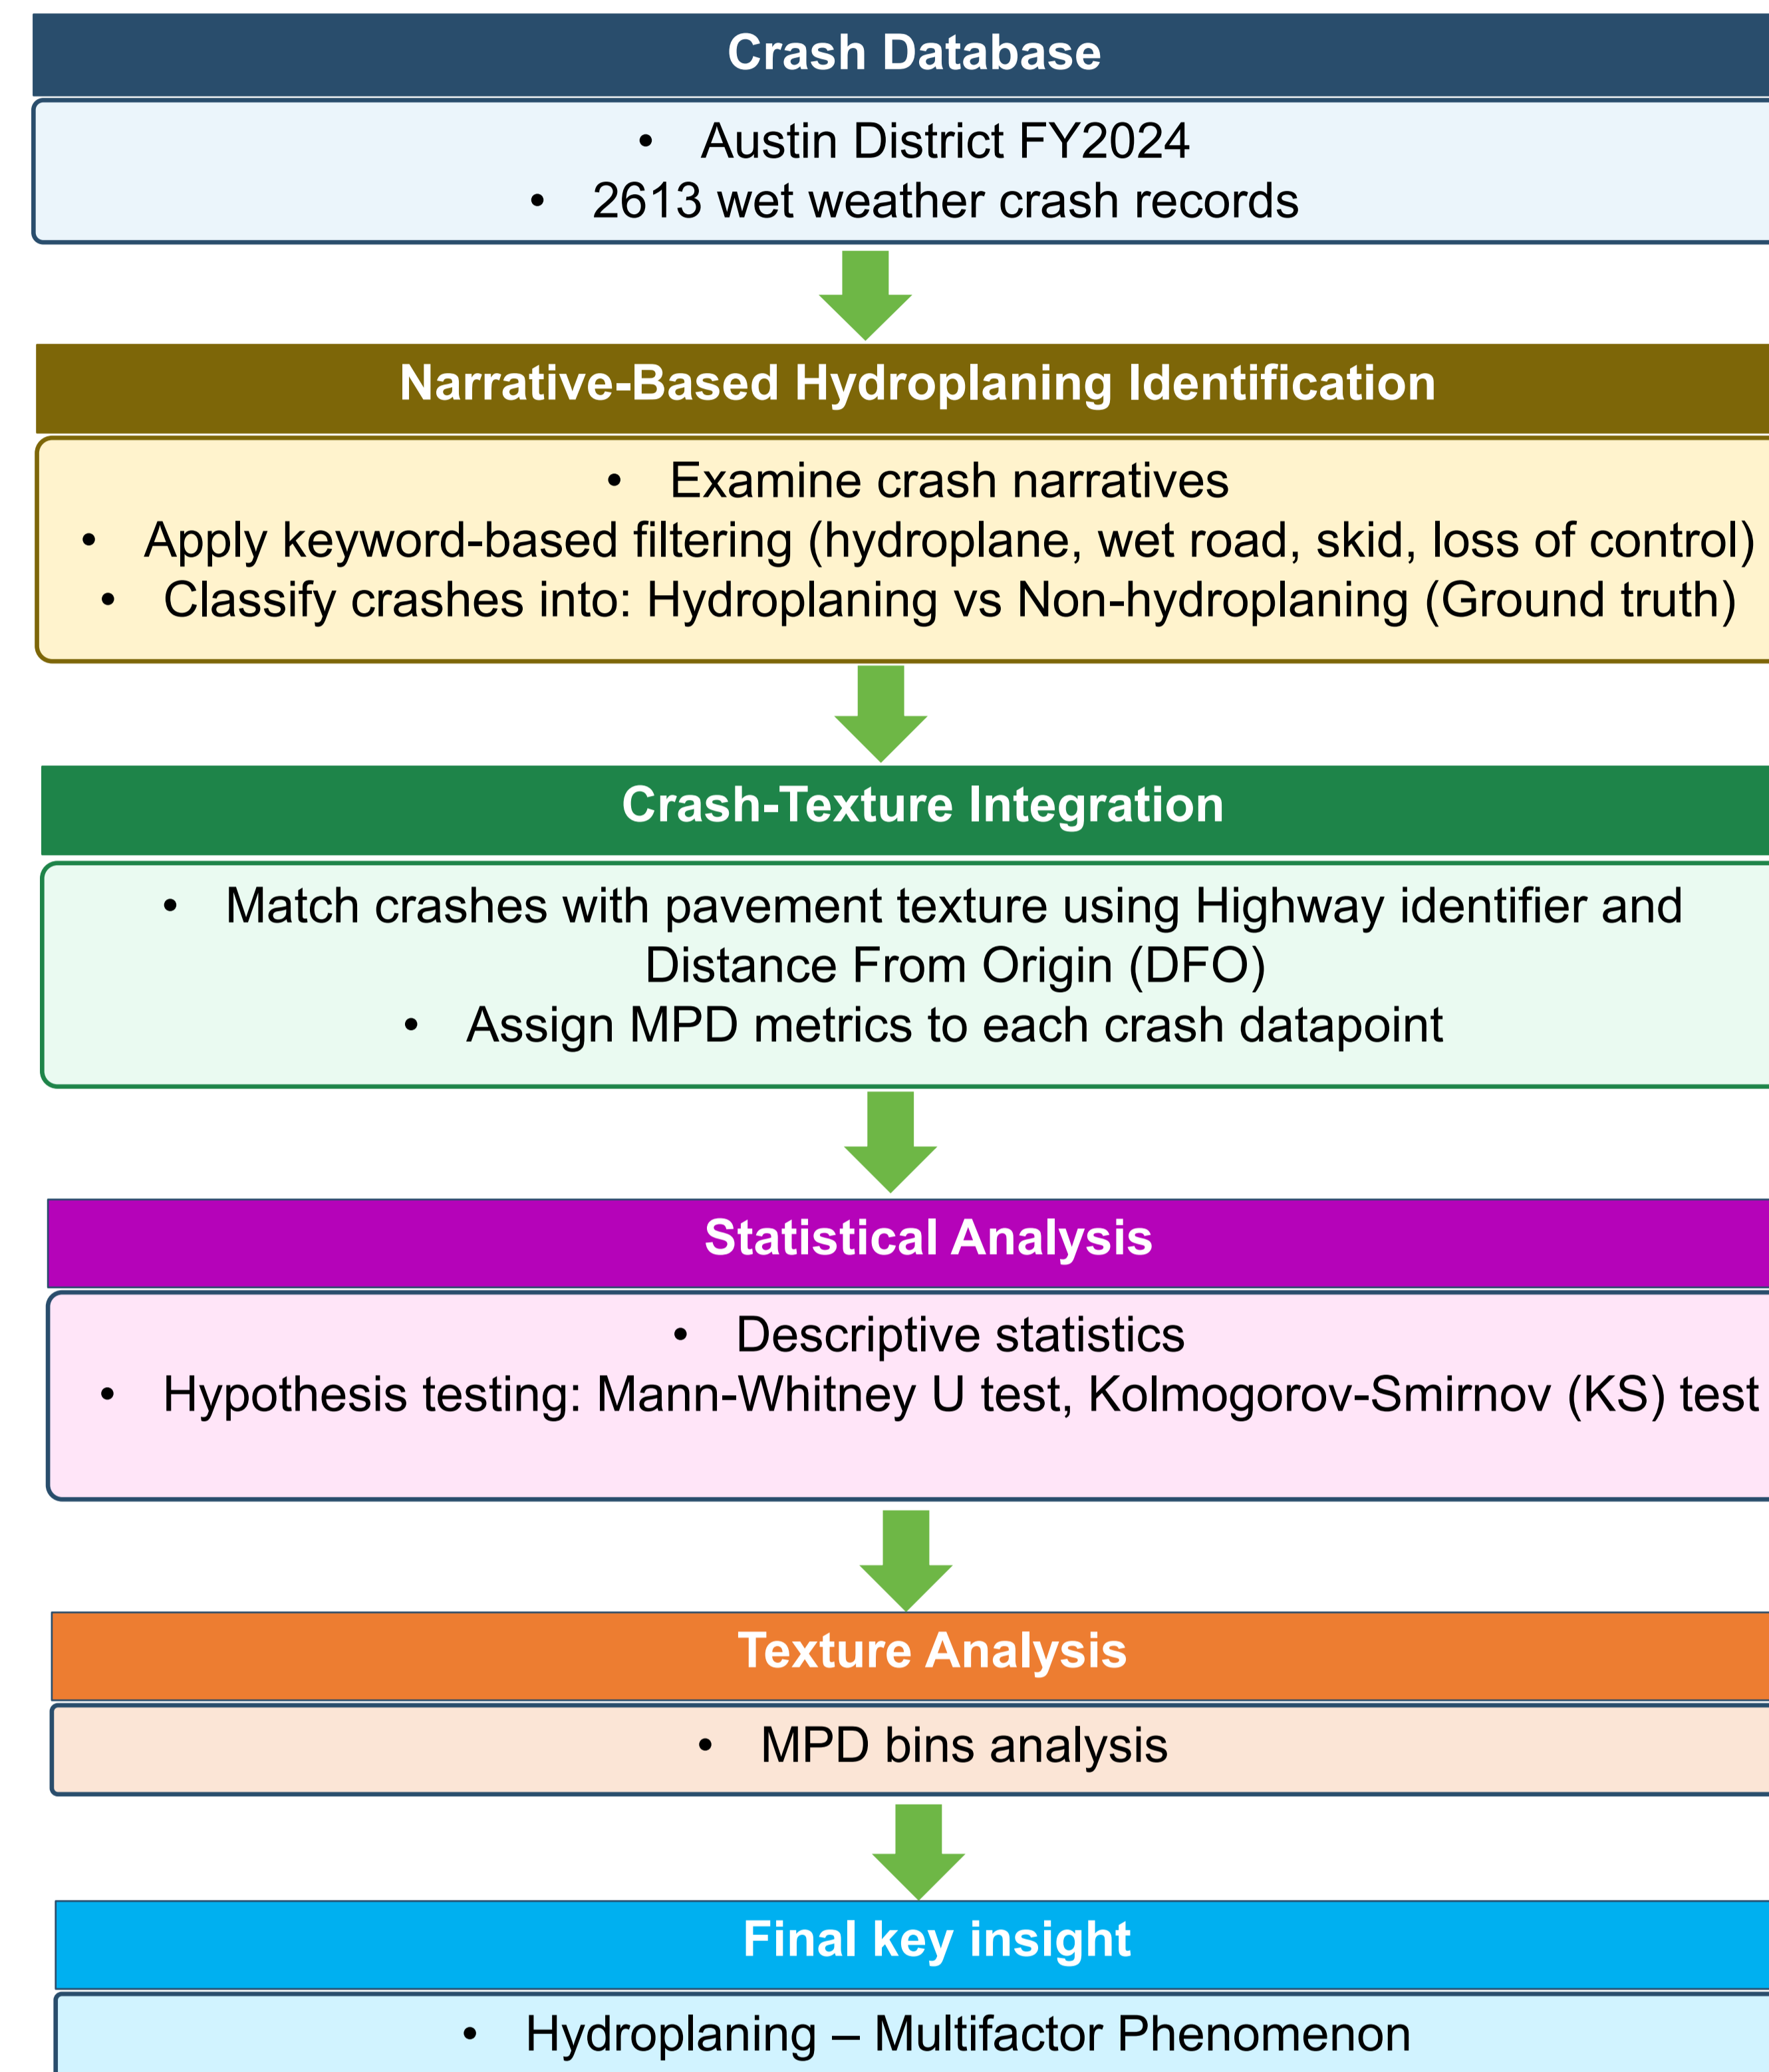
Crash Database

• Austin District FY2024
• 2613 wet weather crash records

Narrative-Based Hydroplaning Identification

• Examine crash narratives
• Apply keyword-based filtering (hydroplane, wet road, skid, loss of control)
• Classify crashes into: Hydroplaning vs Non-hydroplaning (Ground truth)

Crash-Texture Integration

• Match crashes with pavement texture using Highway identifier and Distance From Origin (DFO)
• Assign MPD metrics to each crash datapoint

Statistical Analysis

• Descriptive statistics
• Hypothesis testing: Mann-Whitney U test, Kolmogorov-Smirnov (KS) test

Texture Analysis

• MPD bins analysis

Final key insight

• Hydroplaning – Multifactor Phenomenon